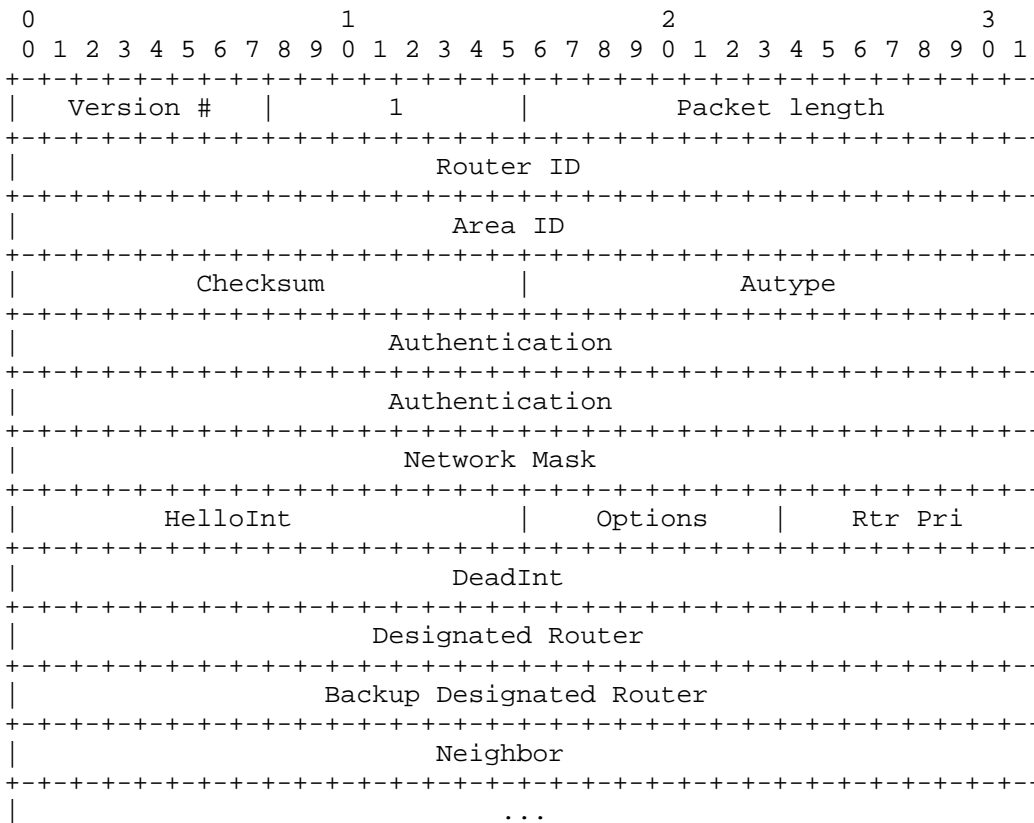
| 0 | 1 | 2 | 3 |
|---|---|---|---|
| 0 1 2 3 4 5 6 7 8 9 | 0 1 2 3 4 5 6 7 8 9 | 0 1 2 3 4 5 6 7 8 9 | 0 1 |

| Version # | 1 | Packet length |
|---|---|---|
| Router ID | | |
| Area ID | | |
| Checksum | | Autype |
| Authentication | | |
| Authentication | | |
| Network Mask | | |
| HelloInt | Options | Rtr Pri |
| DeadInt | | |
| Designated Router | | |
| Backup Designated Router | | |
| Neighbor | | |
| ... | | |